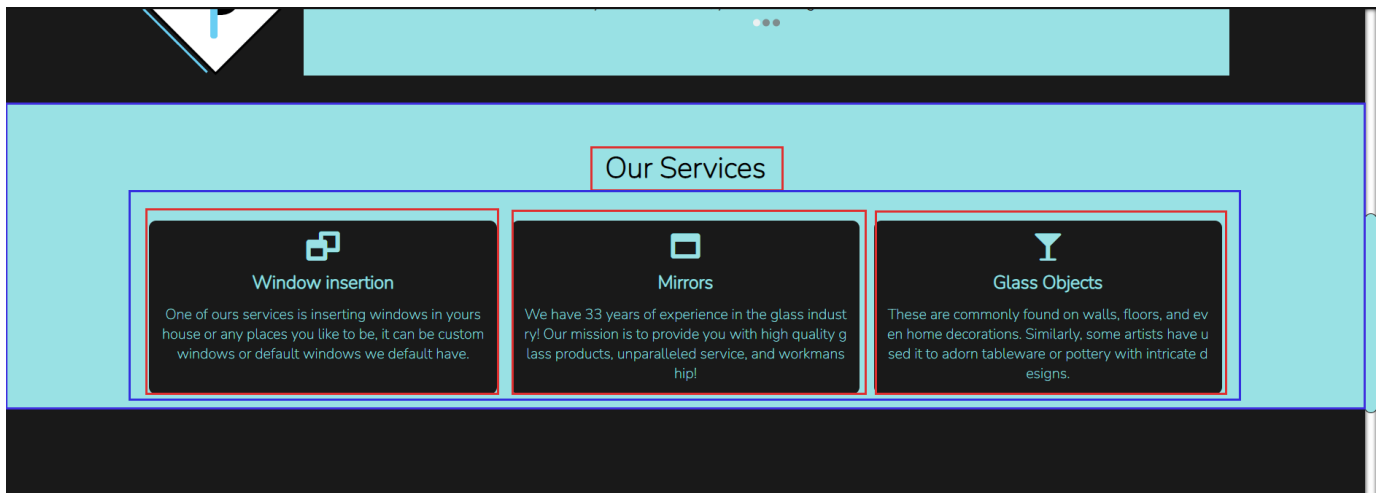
Our Services

Window insertion

One of ours services is inserting windows in yours house or any places you like to be, it can be custom windows or default windows we default have.

Mirrors

We have 33 years of experience in the glass industry! Our mission is to provide you with high quality glass products, unparalleled service, and workmanship!

Glass Objects

These are commonly found on walls, floors, and even home decorations. Similarly, some artists have used it to adorn tableware or pottery with intricate designs.